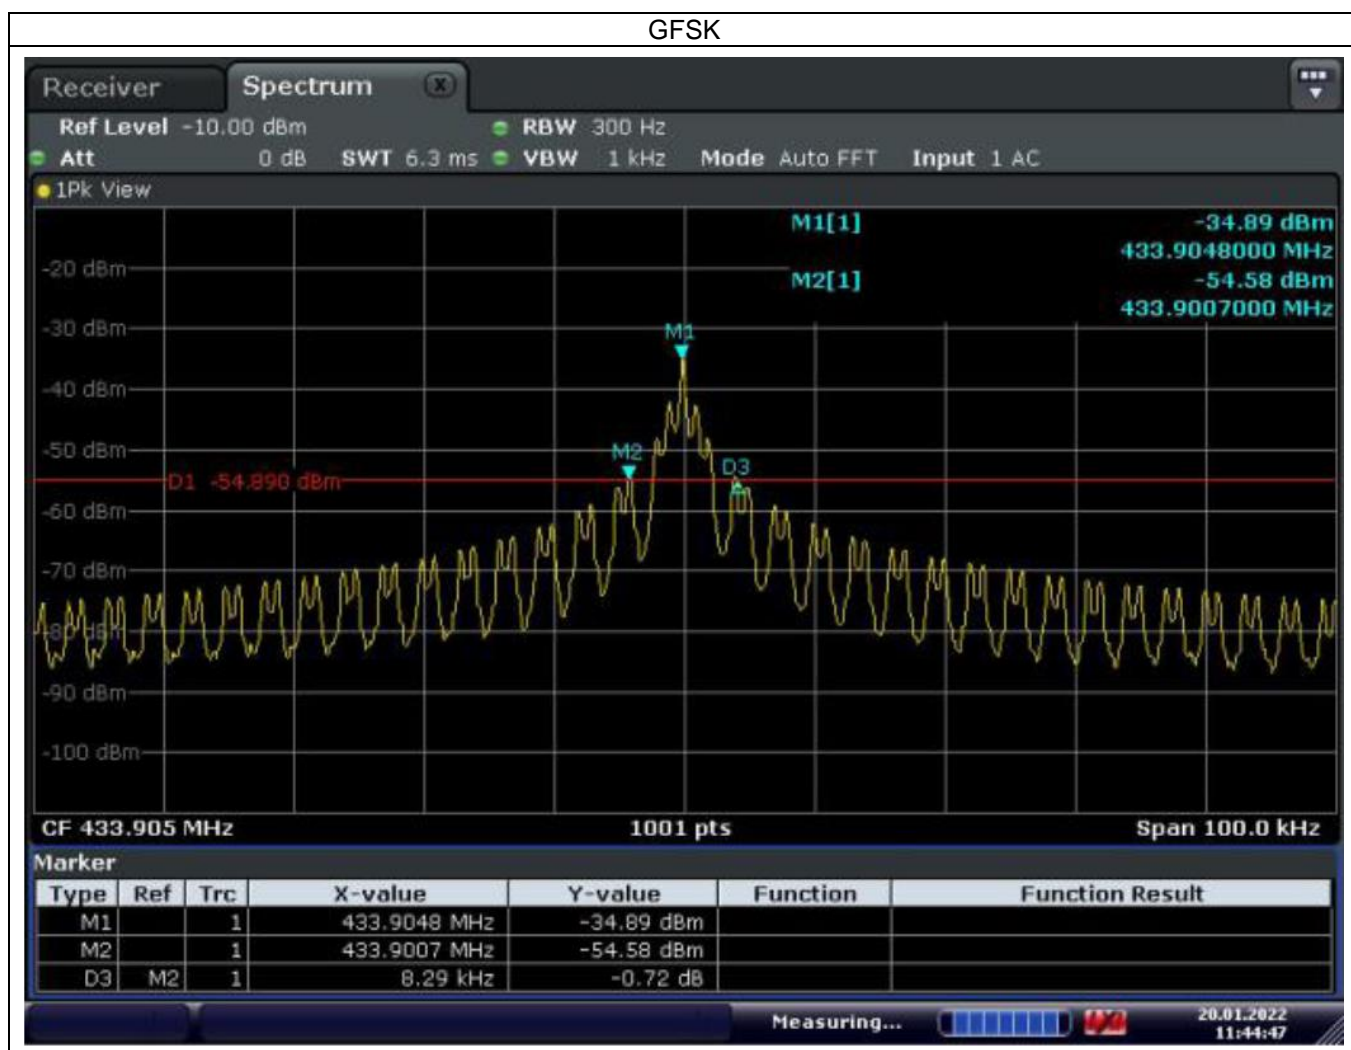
GFSK

Receiver Spectrum

Ref Level -10.00 dBm RBW 300 Hz
Att 0 dB SWT 6.3 ms VBW 1 kHz Mode Auto FFT Input 1 AC

1Pk View

M1[1] -34.89 dBm
433.9048000 MHz
M2[1] -54.58 dBm
433.9007000 MHz

-20 dBm
-30 dBm
-40 dBm
-50 dBm
-60 dBm
-70 dBm
-80 dBm
-90 dBm
-100 dBm

D1 -54.890 dBm

M1
M2
D3

CF 433.905 MHz 1001 pts Span 100.0 kHz

Marker

| Type | Ref | Trc | X-value | Y-value | Function | Function Result |
|---|---|---|---|---|---|---|
| M1 | | 1 | 433.9048 MHz | -34.89 dBm | | |
| M2 | | 1 | 433.9007 MHz | -54.58 dBm | | |
| D3 | M2 | 1 | 8.29 kHz | -0.72 dB | | |

Measuring...

20.01.2022
11:44:47